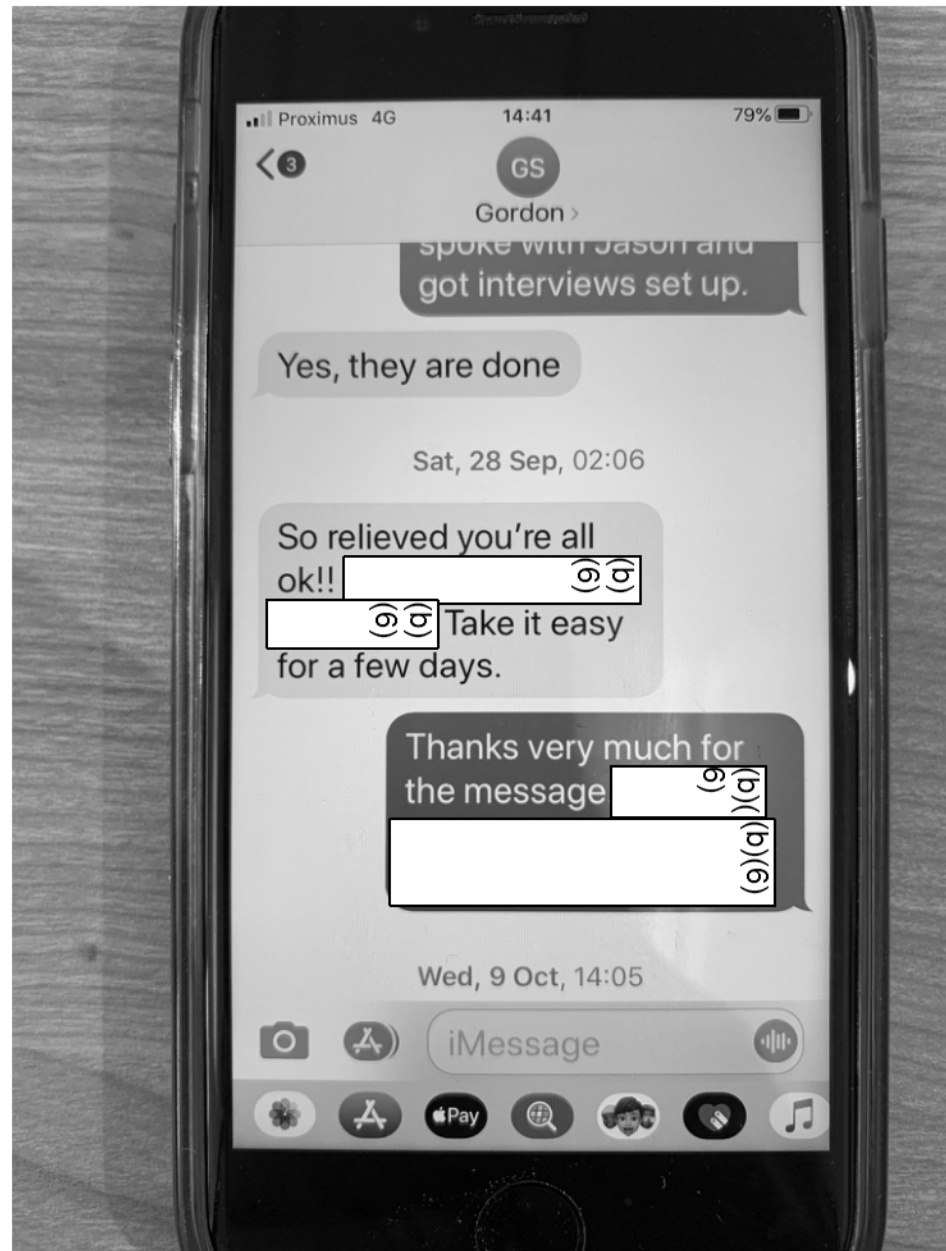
Proximus 4G 14:41 79%

3

GS
Gordon >

spoke with Jason and got interviews set up.

Yes, they are done

Sat, 28 Sep, 02:06

So relieved you're all ok!! (b)(6)
(b)(6) Take it easy for a few days.

Thanks very much for the message (b)(6)
(b)(6)

Wed, 9 Oct, 14:05

iMessage

Pay